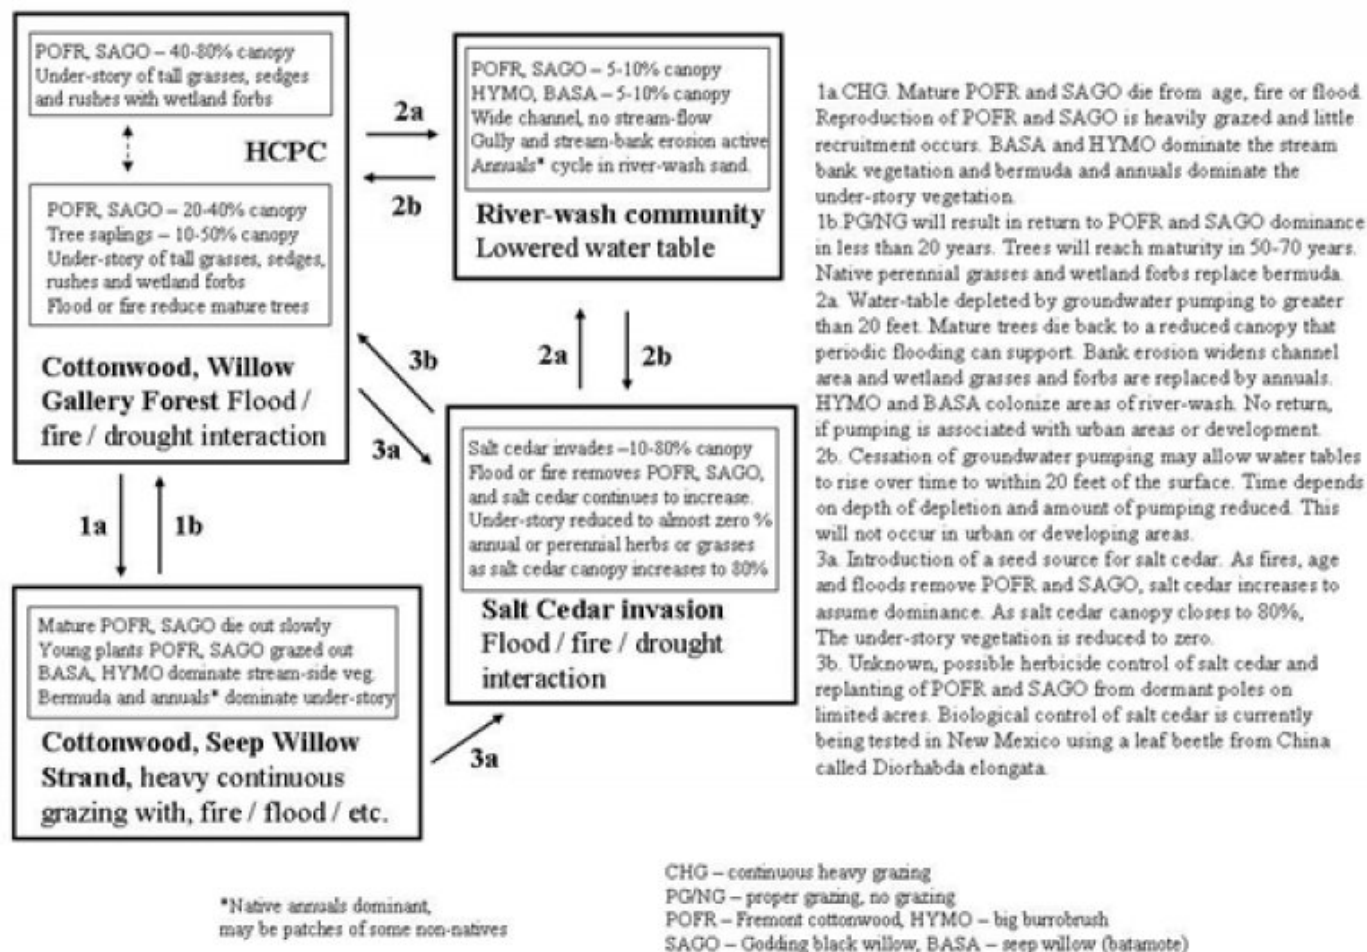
POFR, SAGO – 40-80% canopy
Under-story of tall grasses, sedges and rushes with wetland forbs

HCPC

POFR, SAGO – 20-40% canopy
Tree saplings – 10-50% canopy
Under-story of tall grasses, sedges, rushes and wetland forbs
Flood or fire reduce mature trees

Cottonwood, Willow Gallery Forest Flood / fire / drought interaction

2a

2b

POFR, SAGO – 5-10% canopy
HYMO, BASA – 5-10% canopy
Wide channel, no stream-flow
Gully and stream-bank erosion active
Annuals* cycle in river-wash sand.

River-wash community
Lowered water table

2a

2b

3b

3a

Salt cedar invades –10-80% canopy
Flood or fire removes POFR, SAGO, and salt cedar continues to increase.
Under-story reduced to almost zero % annual or perennial herbs or grasses as salt cedar canopy increases to 80%

Salt Cedar invasion
Flood / fire / drought interaction

1a

1b

Mature POFR, SAGO die out slowly
Young plants POFR, SAGO grazed out
BASA, HYMO dominate stream-side veg.
Bermuda and annuals* dominate under-story

Cottonwood, Seep Willow Strand, heavy continuous grazing with, fire / flood / etc.

3a

1a.CHG. Mature POFR and SAGO die from age, fire or flood. Reproduction of POFR and SAGO is heavily grazed and little recruitment occurs. BASA and HYMO dominate the stream bank vegetation and bermuda and annuals dominate the under-story vegetation.
1b.PG/NG will result in return to POFR and SAGO dominance in less than 20 years. Trees will reach maturity in 50-70 years. Native perennial grasses and wetland forbs replace bermuda.
2a. Water-table depleted by groundwater pumping to greater than 20 feet. Mature trees die back to a reduced canopy that periodic flooding can support. Bank erosion widens channel area and wetland grasses and forbs are replaced by annuals. HYMO and BASA colonize areas of river-wash. No return, if pumping is associated with urban areas or development.
2b. Cessation of groundwater pumping may allow water tables to rise over time to within 20 feet of the surface. Time depends on depth of depletion and amount of pumping reduced. This will not occur in urban or developing areas.
3a. Introduction of a seed source for salt cedar. As fires, age and floods remove POFR and SAGO, salt cedar increases to assume dominance. As salt cedar canopy closes to 80%, The under-story vegetation is reduced to zero.
3b. Unknown, possible herbicide control of salt cedar and replanting of POFR and SAGO from dormant poles on limited acres. Biological control of salt cedar is currently being tested in New Mexico using a leaf beetle from China called Diorhabda elongata.

*Native annuals dominant, may be patches of some non-natives

CHG – continuous heavy grazing
PG/NG – proper grazing, no grazing
POFR – Fremont cottonwood, HYMO – big burrobrush
SAGO – Godding black willow, BASA – seep willow (batamote)